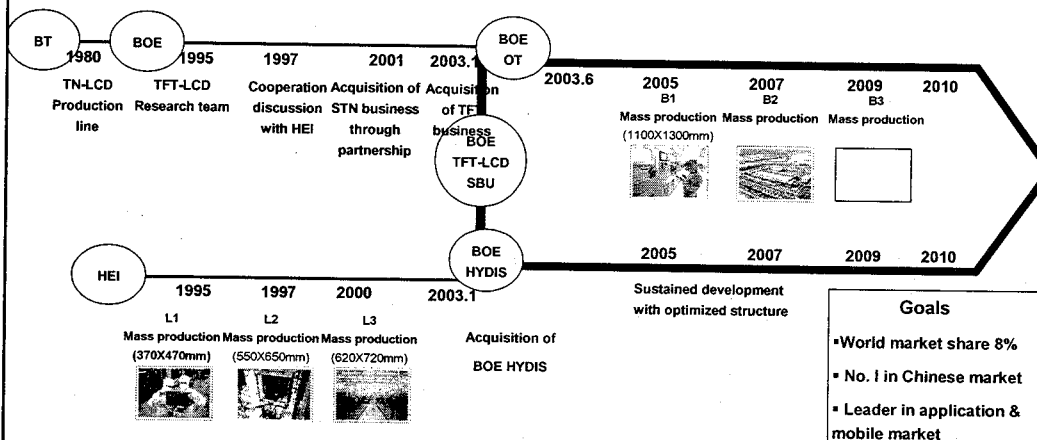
BT

BOE

1980
TN-LCD Production line

1995
TFT-LCD Research team

1997
Cooperation discussion with HEI

2001
Acquisition of STN business through partnership

2003.1
Acquisition of TFT business

BOE OT

BOE TFT-LCD SBU

2003.6

2005
B1
Mass production
(1100X1300mm)

2007
B2
Mass production

2009
B3
Mass production

2010

HEI

1995
L1
Mass production
(370X470mm)

1997
L2
Mass production
(550X650mm)

2000
L3
Mass production
(620X720mm)

2003.1
Acquisition of BOE HYDIS

BOE HYDIS

2005

2007

2009

2010

Sustained development with optimized structure

Goals

▪World market share 8%

▪ No. I in Chinese market

▪ Leader in application & mobile market